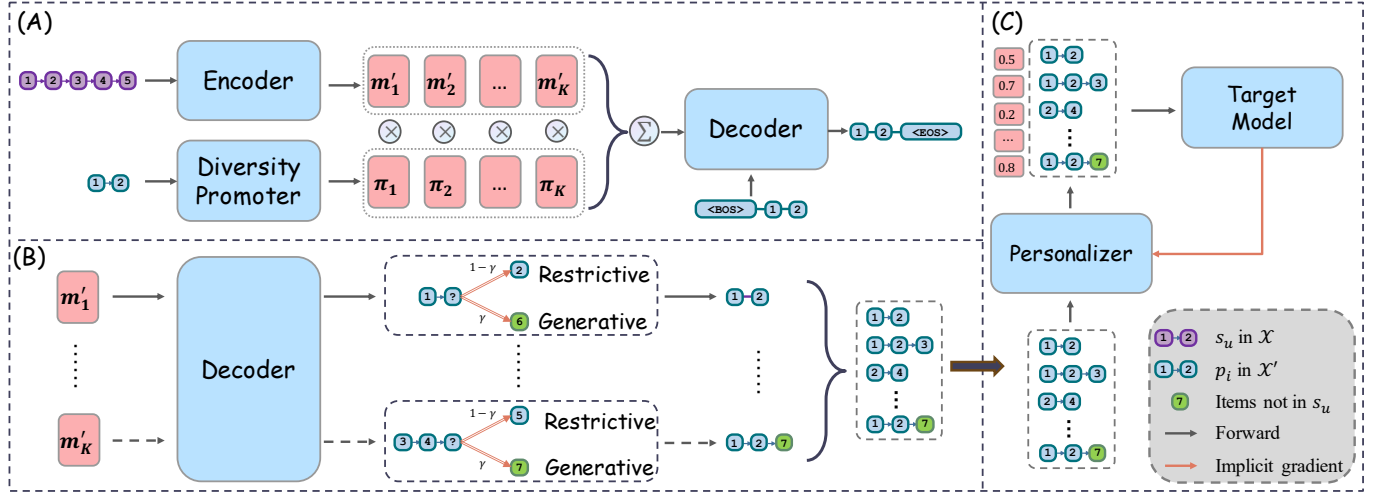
(A)

1 2 3 4 5

Encoder

$m'_1$ $m'_2$ ... $m'_K$

$\otimes$ $\otimes$ $\otimes$ $\otimes$

$\Sigma$

Decoder

1 2 <EOS>

1 2

Diversity Promoter

$\pi_1$ $\pi_2$ ... $\pi_K$

<BOS> 1 2

(B)

$m'_1$

Decoder

$1-\gamma$ 2 Restrictive

1 ?

$\gamma$ 6 Generative

1 2

$m'_K$

$1-\gamma$ 5 Restrictive

3 4 ?

$\gamma$ 7 Generative

1 2 7

1 2
1 2 3
2 4
1 2 7

(C)

0.5
0.7
0.2
...
0.8

1 2
1 2 3
2 4
1 2 7

Target Model

Personalizer

1 2
1 2 3
2 4
1 2 7

1 2 $s_u$ in $\mathcal{X}$
1 2 $p_i$ in $\mathcal{X}'$
7 Items not in $s_u$
Forward
Implicit gradient